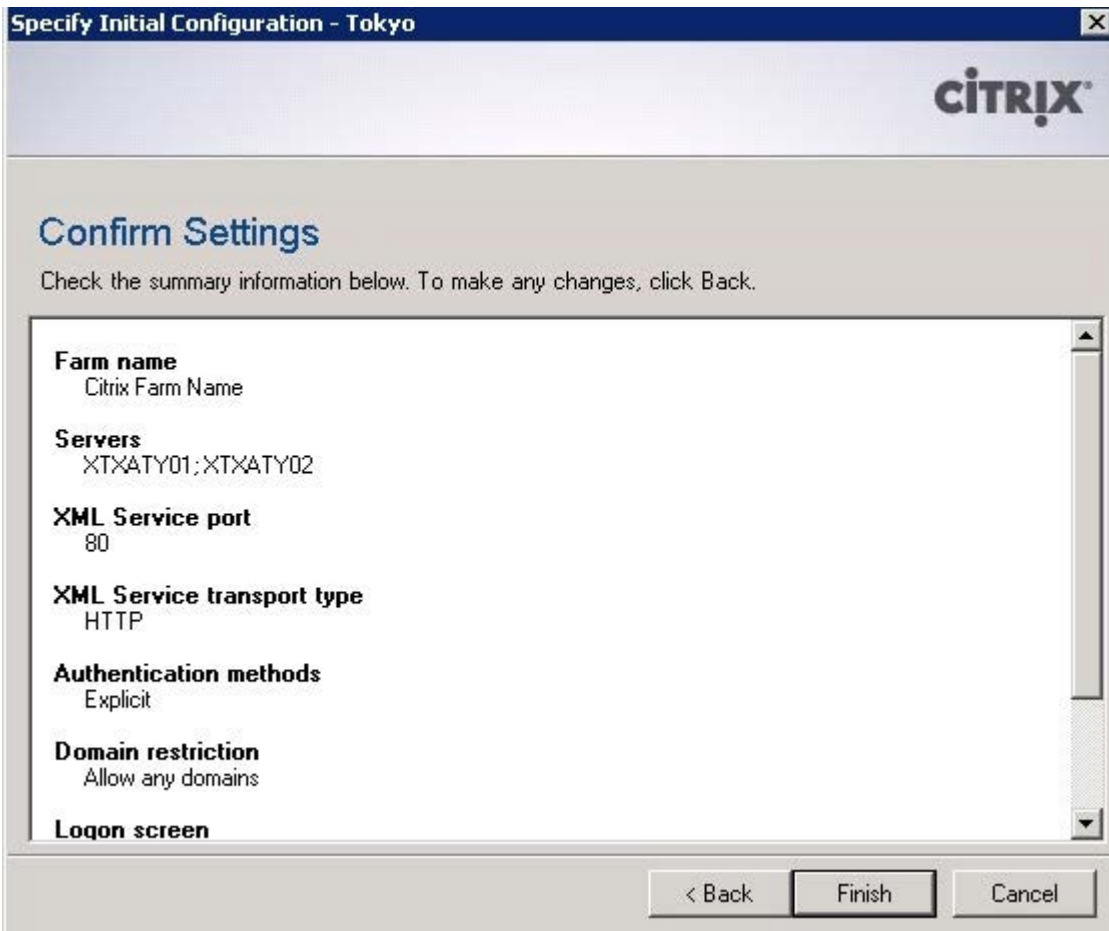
Specify Initial Configuration - Tokyo

CiTRIX

Confirm Settings

Check the summary information below. To make any changes, click Back.

Farm name
Citrix Farm Name

Servers
XTXATY01;XTXATY02

XML Service port
80

XML Service transport type
HTTP

Authentication methods
Explicit

Domain restriction
Allow any domains

Logon screen

< Back Finish Cancel